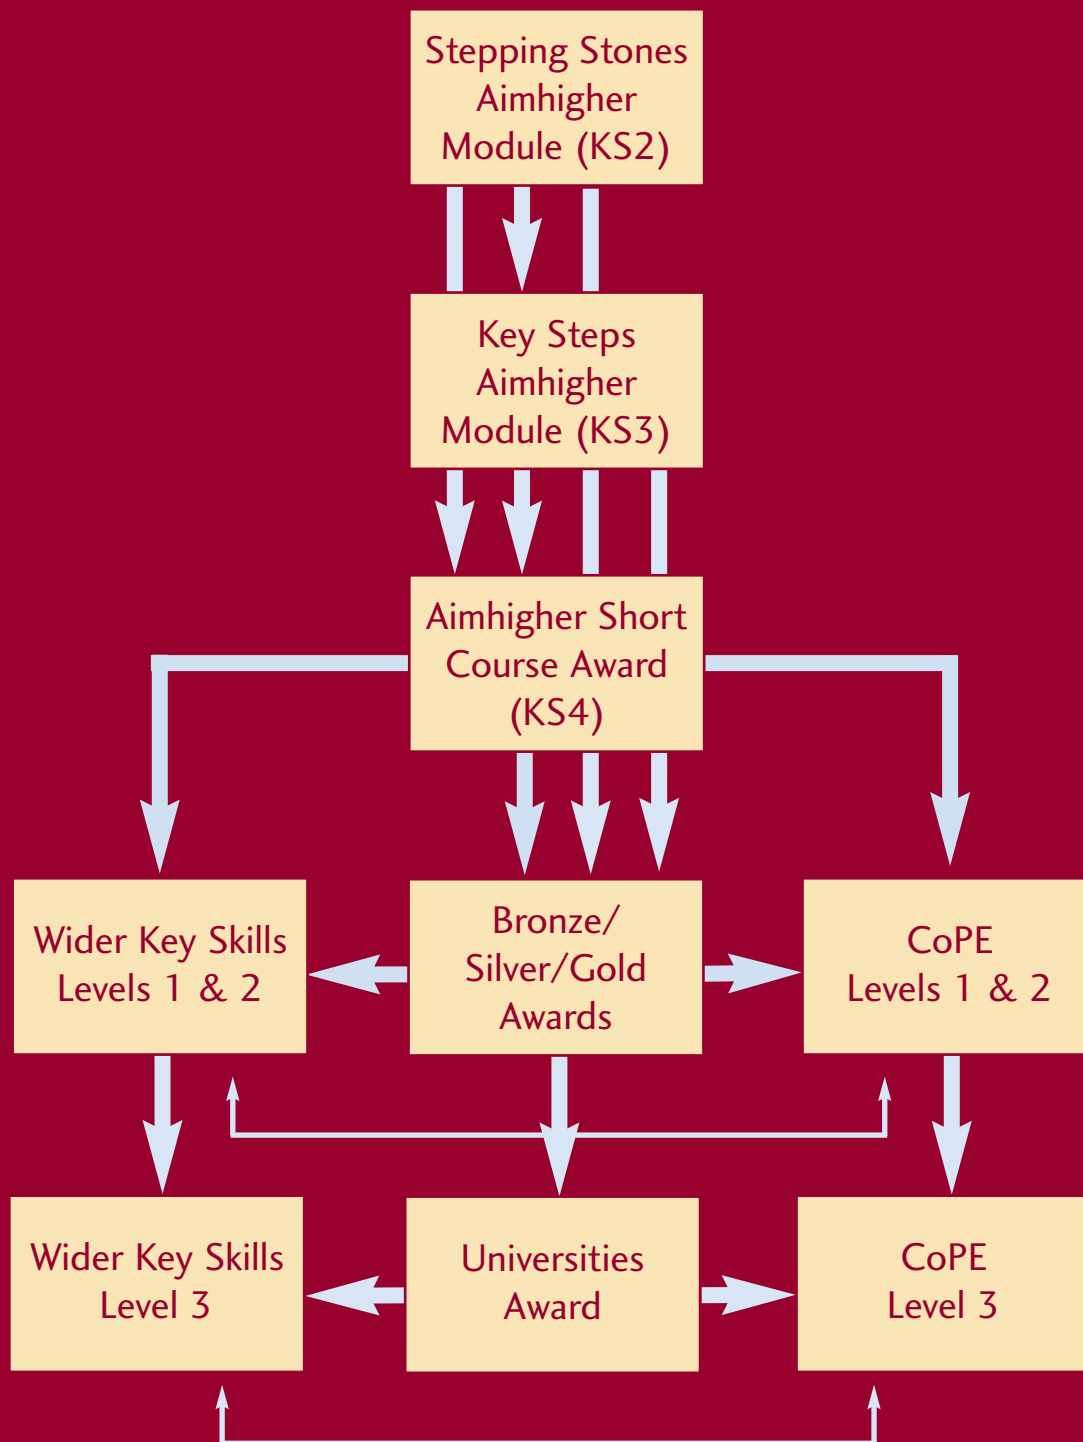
Stepping Stones Aimhigher Module (KS2)

Key Steps Aimhigher Module (KS3)

Aimhigher Short Course Award (KS4)

Wider Key Skills Levels 1 & 2

Bronze/ Silver/Gold Awards

CoPE Levels 1 & 2

Wider Key Skills Level 3

Universities Award

CoPE Level 3